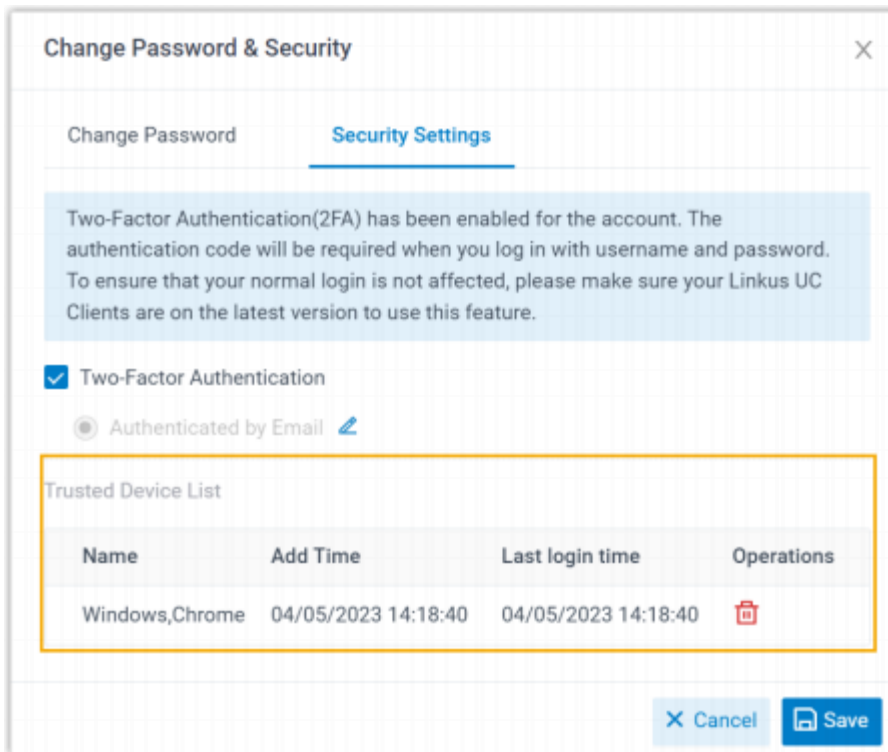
Change Password & Security

×

Change Password

Security Settings

Two-Factor Authentication(2FA) has been enabled for the account. The authentication code will be required when you log in with username and password. To ensure that your normal login is not affected, please make sure your Linkus UC Clients are on the latest version to use this feature.

Two-Factor Authentication

Authenticated by Email

Trusted Device List

| Name | Add Time | Last login time | Operations |
|---|---|---|---|
| Windows,Chrome | 04/05/2023 14:18:40 | 04/05/2023 14:18:40 | |

× Cancel

Save